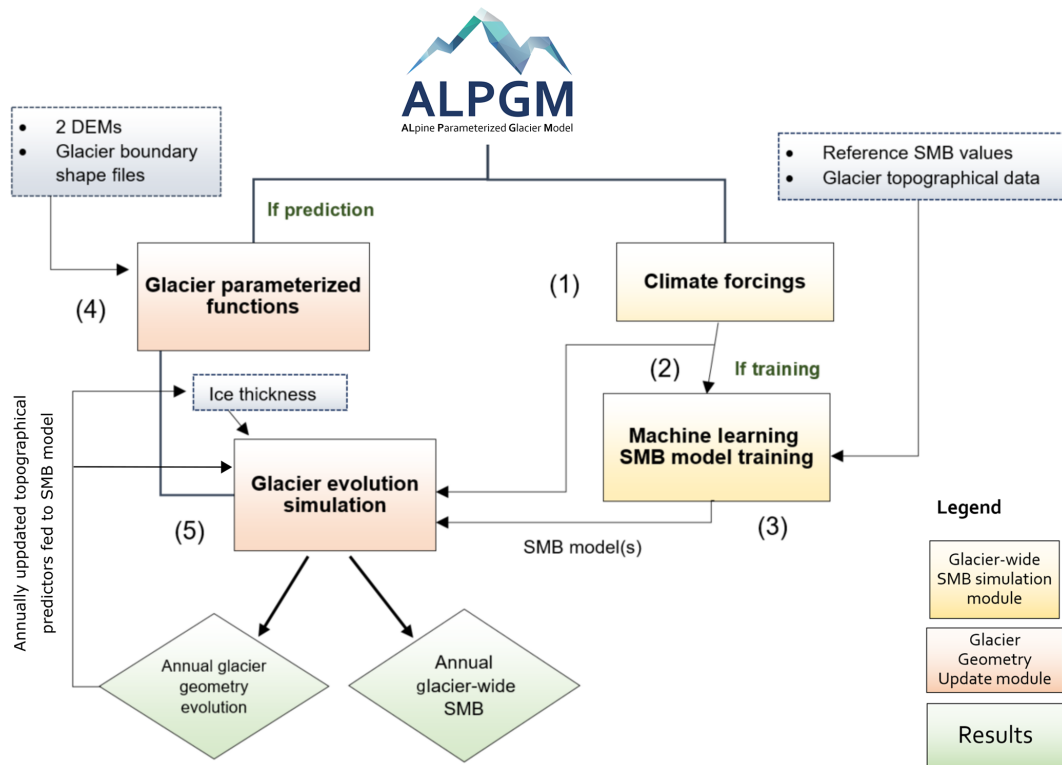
ALPGM
ALpine Parameterized Glacier Model

• 2 DEMs
• Glacier boundary shape files

• Reference SMB values
• Glacier topographical data

If prediction

(4)

Glacier parameterized functions

(1)

Climate forcings

(2)

If training

Ice thickness

Machine learning SMB model training

Annually uppdated topographical predictors fed to SMB model

Glacier evolution simulation

(5)

SMB model(s)

(3)

Annual glacier geometry evolution

Annual glacier-wide SMB

Legend

Glacier-wide SMB simulation module

Glacier Geometry Update module

Results